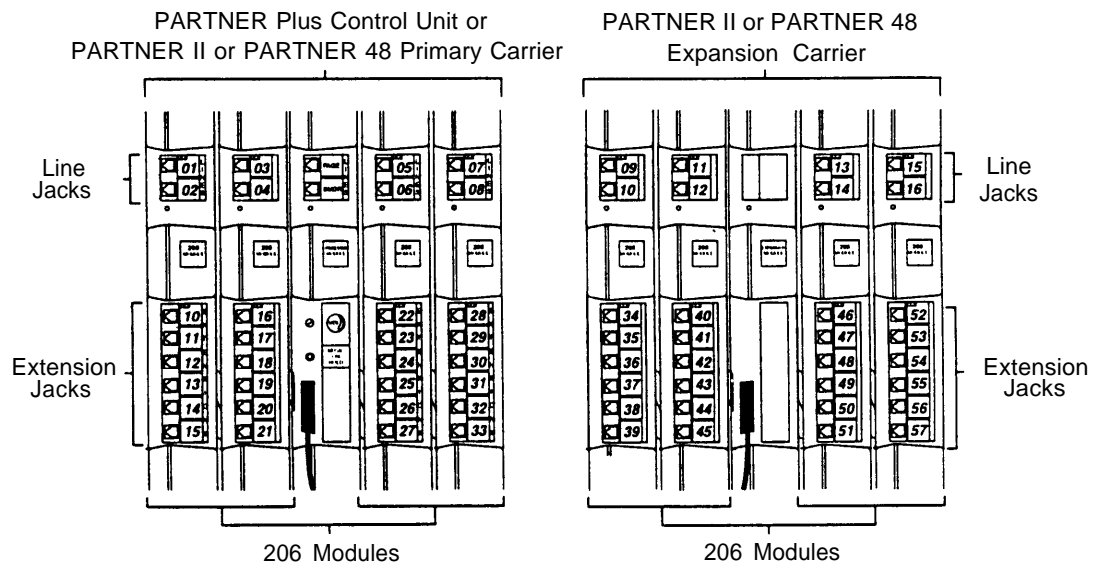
PARTNER Plus Control Unit or PARTNER II or PARTNER 48 Primary Carrier

PARTNER II or PARTNER 48 Expansion Carrier

Line Jacks

01
02
03
04
05
06
07
08

09
10
11
12
13
14
15
16

Line Jacks

206
206
206
206

206
206
206
206

Extension Jacks

10
11
12
13
14
15

16
17
18
19
20
21

22
23
24
25
26
27

28
29
30
31
32
33

34
35
36
37
38
39

40
41
42
43
44
45

46
47
48
49
50
51

52
53
54
55
56
57

Extension Jacks

206 Modules

206 Modules